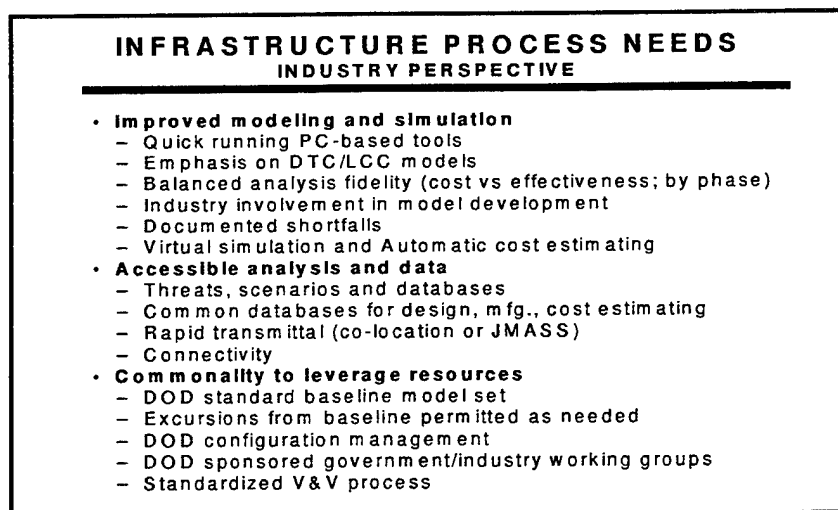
INFRASTRUCTURE PROCESS NEEDS
INDUSTRY PERSPECTIVE

• Improved modeling and simulation
– Quick running PC-based tools
– Emphasis on DTC/LCC models
– Balanced analysis fidelity (cost vs effectiveness; by phase)
– Industry involvement in model development
– Documented shortfalls
– Virtual simulation and Automatic cost estimating
• Accessible analysis and data
– Threats, scenarios and databases
– Common databases for design, mfg., cost estimating
– Rapid transmittal (co-location or JMASS)
– Connectivity
• Commonality to leverage resources
– DOD standard baseline model set
– Excursions from baseline permitted as needed
– DOD configuration management
– DOD sponsored government/industry working groups
– Standardized V&V process